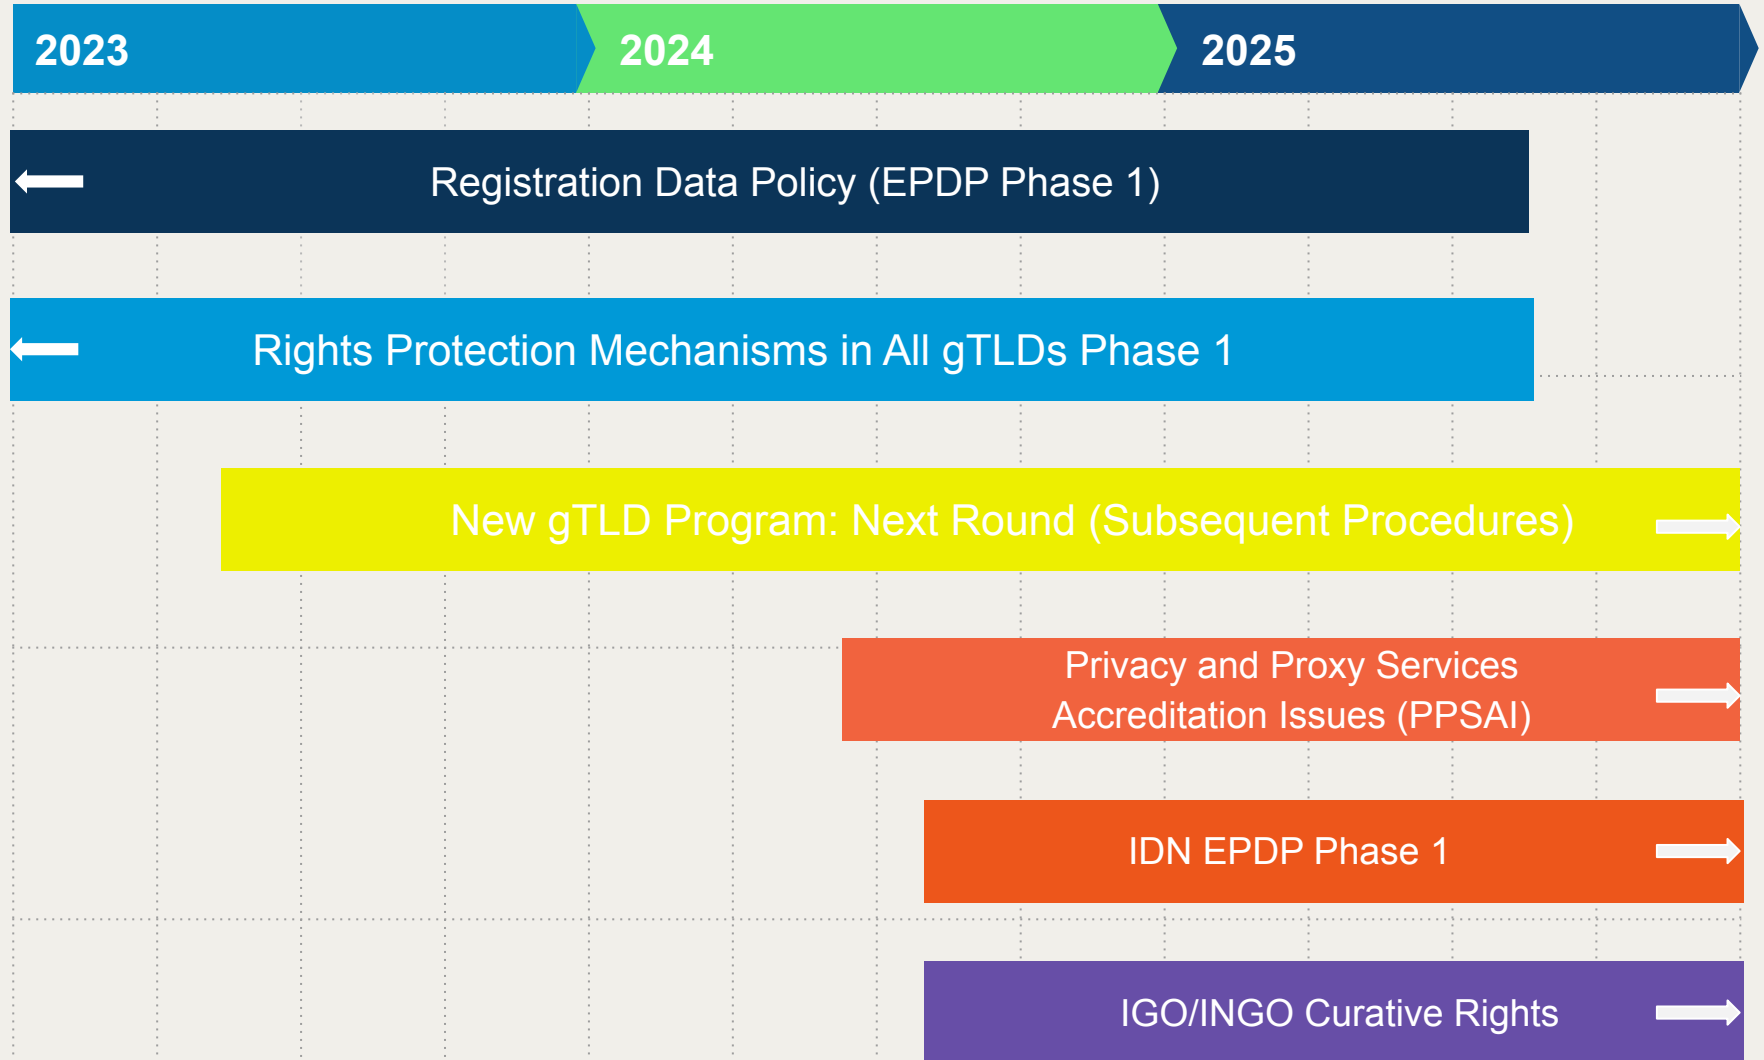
2023 2024 2025

Registration Data Policy (EPDP Phase 1)

Rights Protection Mechanisms in All gTLDs Phase 1

New gTLD Program: Next Round (Subsequent Procedures)

Privacy and Proxy Services Accreditation Issues (PPSAI)

IDN EPDP Phase 1

IGO/INGO Curative Rights